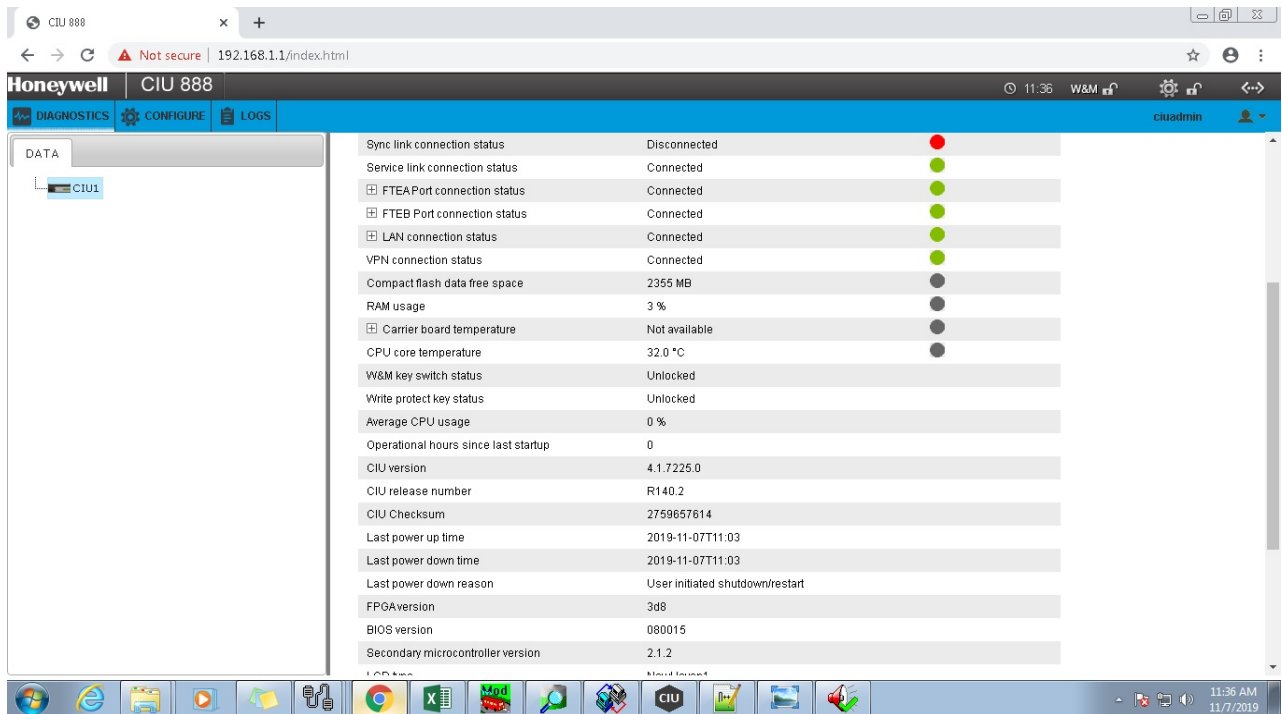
CIU 888 × +

Not secure | 192.168.1.1/index.html

Honeywell | CIU 888

11:36 W&M

DIAGNOSTICS CONFIGURE LOGS

ciuadmin

DATA

CIU1

| | |
|---|---|
| Sync link connection status | Disconnected |
| Service link connection status | Connected |
| ⊞ FTEA Port connection status | Connected |
| ⊞ FTEB Port connection status | Connected |
| ⊞ LAN connection status | Connected |
| VPN connection status | Connected |
| Compact flash data free space | 2355 MB |
| RAM usage | 3 % |
| ⊞ Carrier board temperature | Not available |
| CPU core temperature | 32.0 °C |
| W&M key switch status | Unlocked |
| Write protect key status | Unlocked |
| Average CPU usage | 0 % |
| Operational hours since last startup | 0 |
| CIU version | 4.1.7225.0 |
| CIU release number | R140.2 |
| CIU Checksum | 2759657614 |
| Last power up time | 2019-11-07T11:03 |
| Last power down time | 2019-11-07T11:03 |
| Last power down reason | User initiated shutdown/restart |
| FPGA version | 3d8 |
| BIOS version | 080015 |
| Secondary microcontroller version | 2.1.2 |
| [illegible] | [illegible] |

Mod

CIU

11:36 AM
11/7/2019